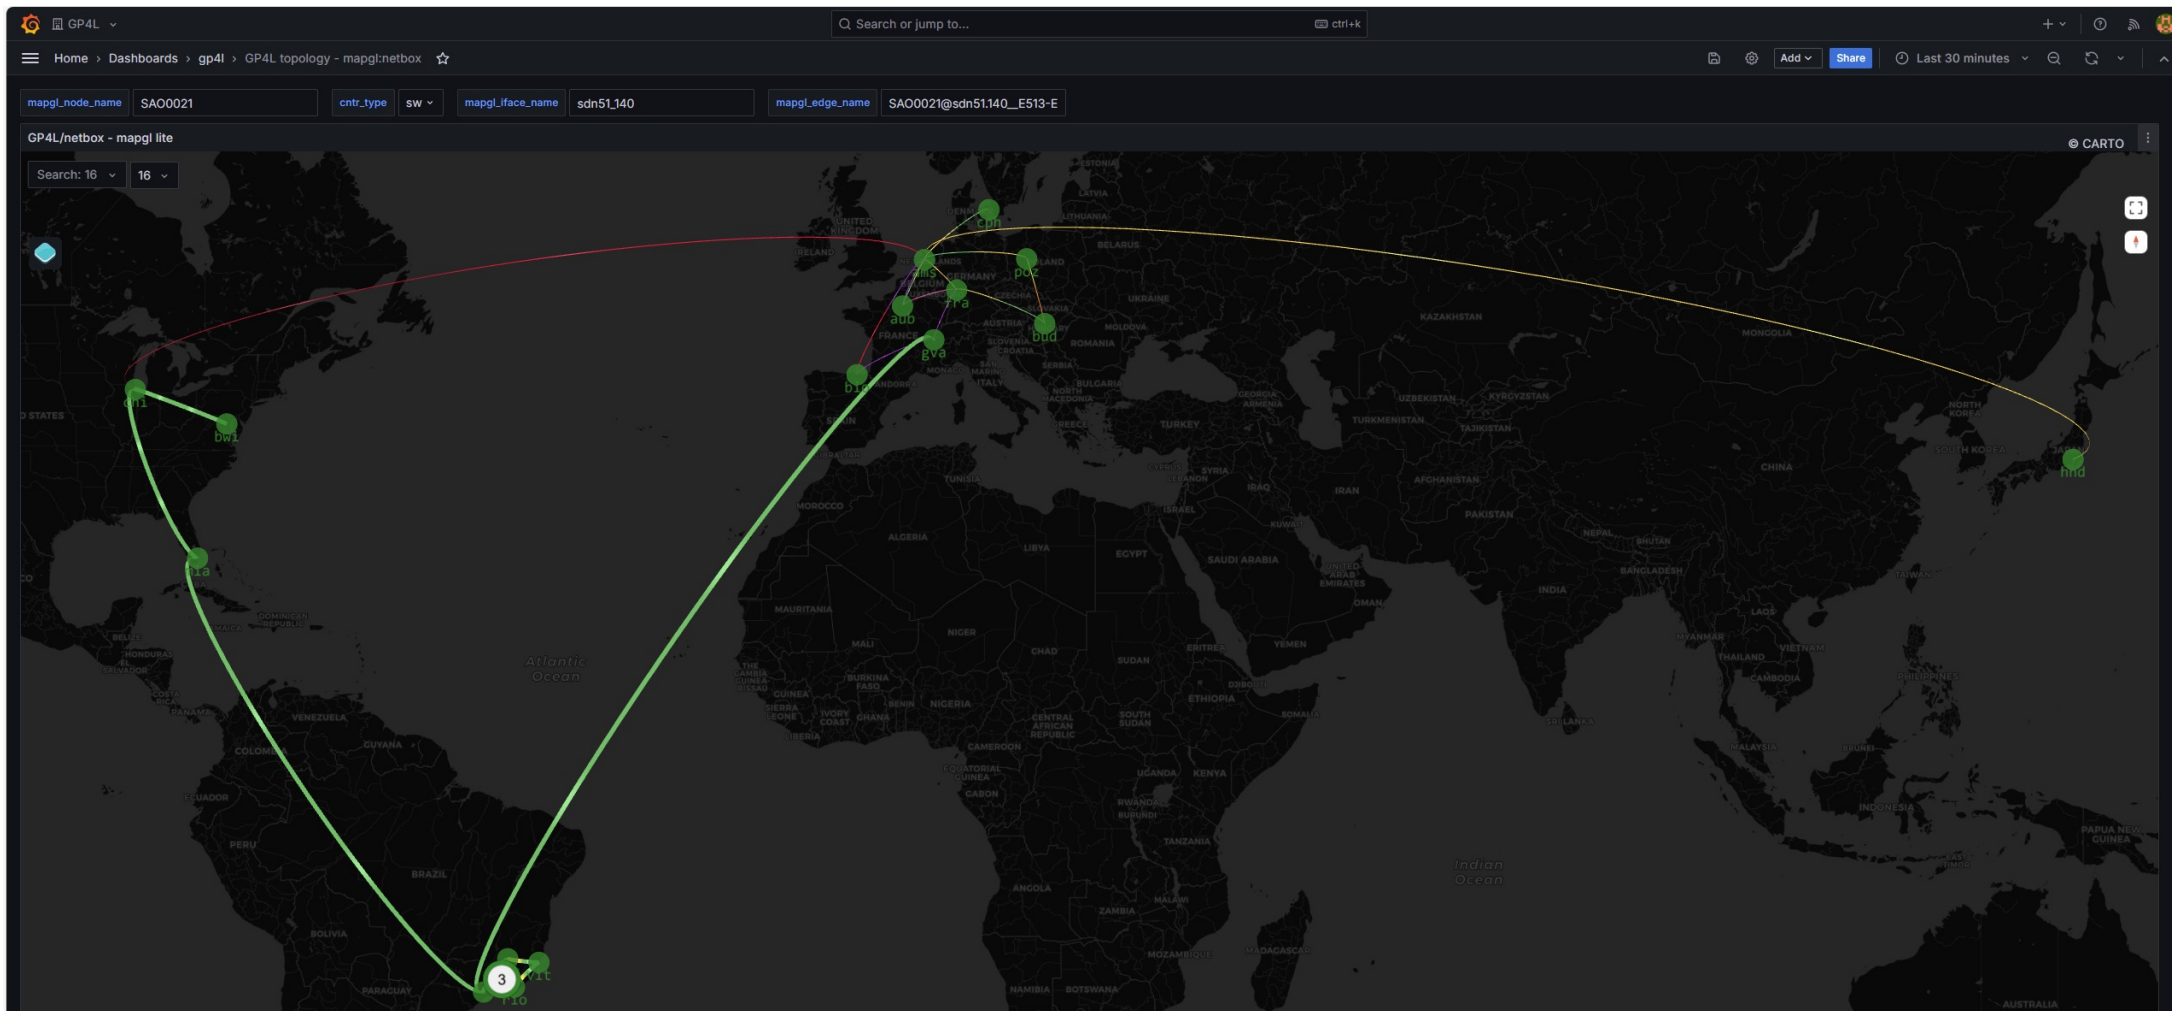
GP4L

Search or jump to... ctrl+k

Home › Dashboards › gp4l › GP4L topology - mapgl:netbox

Add Share Last 30 minutes

mapgl_node_name SAO0021 cntr_type sw mapgl_iface_name sdn51_140 mapgl_edge_name SAO0021@sdn51.140__E513-E

GP4L/netbox - mapgl lite

© CARTO

Search: 16 16

cpn
ams
poz
aub
fra
bud
gva
bi
chi
bwi
mia
hnd
3
rio

Atlantic Ocean

Indian Ocean

UNITED KINGDOM
IRELAND
DENMARK
LATVIA
LITHUANIA
BELARUS
GERMANY
BELGIUM
CZECHIA
UKRAINE
KAZAKHSTAN
MONGOLIA
FRANCE
AUSTRIA
SLOVAKIA
MOLDOVA
ROMANIA
SLOVENIA
CROATIA
SERBIA
BULGARIA
NORTH MACEDONIA
ITALY
MONACO
ANDORRA
GREECE
TURKEY
GEORGIA
ARMENIA
UZBEKISTAN
KYRGYZSTAN
TURKMENISTAN
TAJIKISTAN
NORTH KOREA
SOUTH KOREA
CHINA
AFGHANISTAN
PAKISTAN
IRAN
IRAQ
SYRIA
LEBANON
ISRAEL
KUWAIT
CYPRUS
TUNISIA
MOROCCO
ALGERIA
LIBYA
EGYPT
SAUDI ARABIA
UNITED ARAB EMIRATES
OMAN
YEMEN
NEPAL
BHUTAN
BANGLADESH
INDIA
TAIWAN
LAOS
MYANMAR
THAILAND
VIETNAM
CAMBODIA
PHILIPPINES
SRI LANKA
MALAYSIA
BRUNEI
INDONESIA
PAPUA NEW GUINEA
AUSTRALIA
MAURITANIA
MALI
NIGER
CHAD
SUDAN
ERITREA
DJIBOUTI
ETHIOPIA
SOMALIA
SOUTH SUDAN
CENTRAL AFRICAN REPUBLIC
CAMEROON
NIGERIA
BENIN
GHANA
IVORY COAST
BURKINA FASO
GUINEA
GUINEA-BISSAU
THE GAMBIA
SIERRA LEONE
LIBERIA
EQUATORIAL GUINEA
GABON
UGANDA
KENYA
RWANDA
BURUNDI
TANZANIA
ANGOLA
ZAMBIA
MALAWI
MOZAMBIQUE
MADAGASCAR
NAMIBIA
BOTSWANA
STATES
DOMINICAN REPUBLIC
JAMAICA
BELIZE
HONDURAS
SALVADOR
COSTA RICA
PANAMA
VENEZUELA
GUYANA
COLOMBIA
ECUADOR
PERU
BRAZIL
BOLIVIA
PARAGUAY